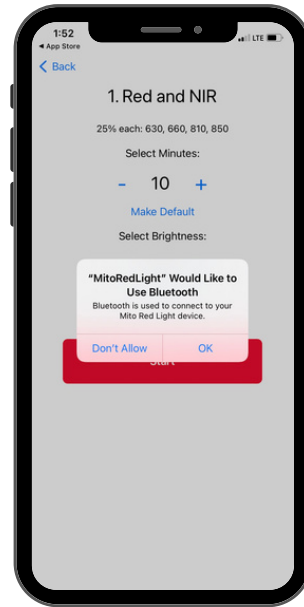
1:52
◀ App Store
LTE
Back
1. Red and NIR
25% each: 630, 660, 810, 850
Select Minutes:
- 10 +
Make Default
Select Brightness:
"MitoRedLight" Would Like to Use Bluetooth
Bluetooth is used to connect to your Mito Red Light device.
Don't Allow
OK
Start